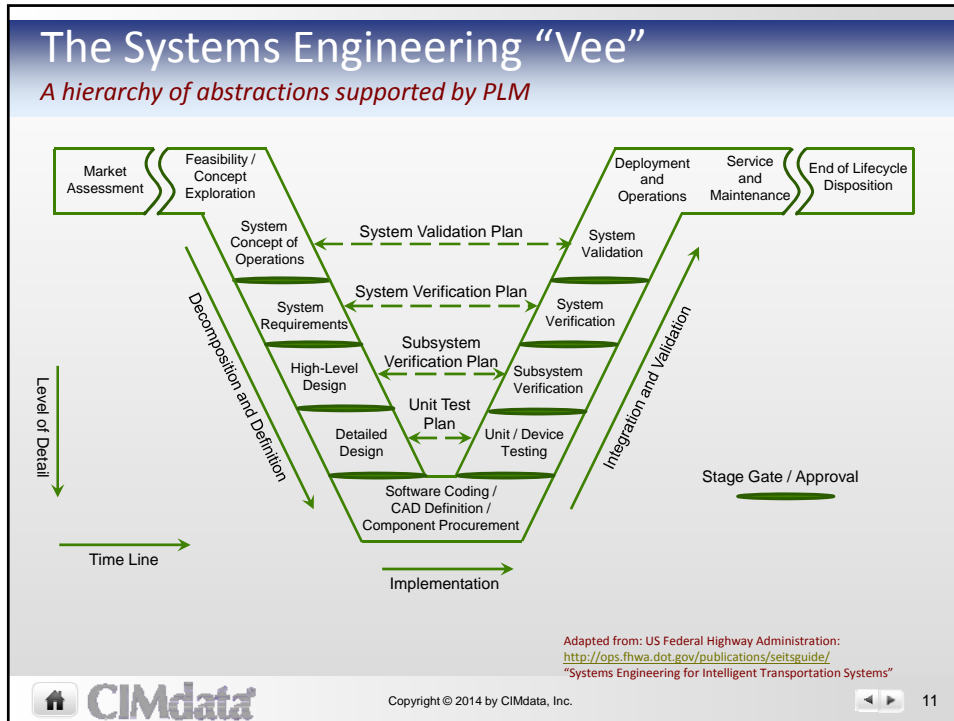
The Systems Engineering "Vee"

A hierarchy of abstractions supported by PLM

Market Assessment

Feasibility / Concept Exploration

System Concept of Operations

System Requirements

High-Level Design

Detailed Design

Software Coding / CAD Definition / Component Procurement

Unit / Device Testing

Subsystem Verification

System Verification

System Validation

Deployment and Operations

Service and Maintenance

End of Lifecycle Disposition

System Validation Plan

System Verification Plan

Subsystem Verification Plan

Unit Test Plan

Decomposition and Definition

Integration and Validation

Level of Detail

Time Line

Implementation

Stage Gate / Approval

Adapted from: US Federal Highway Administration: http://ops.fhwa.dot.gov/publications/seitsguide/ "Systems Engineering for Intelligent Transportation Systems"

CIMdata

Copyright © 2014 by CIMdata, Inc.

11